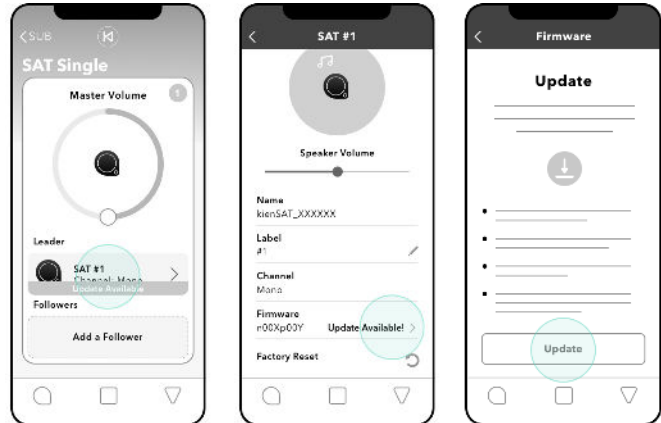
< SUB

SAT Single

Master Volume

1

Leader

SAT #1
Channel: Mono
Update Available

Followers

Add a Follower

<

SAT #1

Speaker Volume

Name
kienSAT_XXXXXX

Label
#1

Channel
Mono

Firmware
r00Xp00Y Update Available! >

Factory Reset

<

Firmware

Update

Update